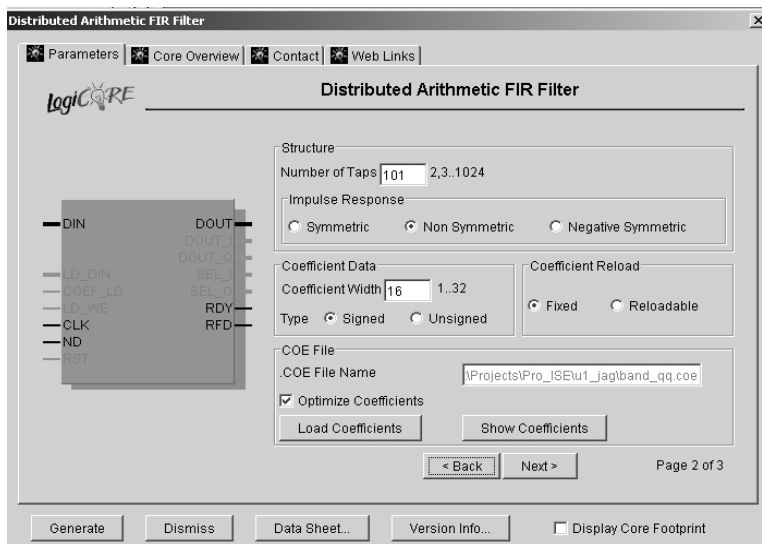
Distributed Arithmetic FIR Filter

Parameters | Core Overview | Contact | Web Links

logiCORE

Distributed Arithmetic FIR Filter

DIN
DOUT
DOUT_I
DOUT_Q
LD_DIN
SEL_I
COEF_LD
SEL_O
LD_WE
RDY
CLK
RFD
ND
RST

Structure
Number of Taps 101 2,3..1024
Impulse Response
Symmetric
Non Symmetric
Negative Symmetric

Coefficient Data
Coefficient Width 16 1..32
Type Signed Unsigned

Coefficient Reload
Fixed
Reloadable

COE File
.COE File Name \Projects\Pro_ISE\u1_jag\band_qq.coe
Optimize Coefficients
Load Coefficients
Show Coefficients

< Back
Next >
Page 2 of 3

Generate
Dismiss
Data Sheet...
Version Info...
Display Core Footprint